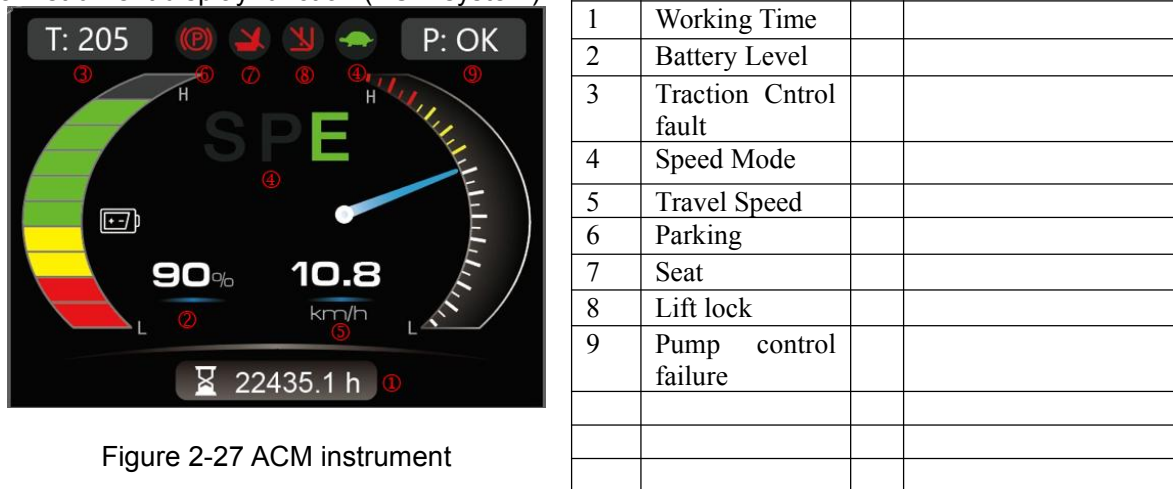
T: 205

P: OK

③ ⑥ ⑦ ⑧ ④ ⑨

H H

S P E

④

90%

②

10.8

km/h

⑤

L L

22435.1 h ①

Figure 2-27 ACM instrument

| 1 | Working Time | | |
|---|---|---|---|
| 2 | Battery Level | | |
| 3 | Traction Cntrol fault | | |
| 4 | Speed Mode | | |
| 5 | Travel Speed | | |
| 6 | Parking | | |
| 7 | Seat | | |
| 8 | Lift lock | | |
| 9 | Pump control failure | | |
| | | | |
| | | | |
| | | | |